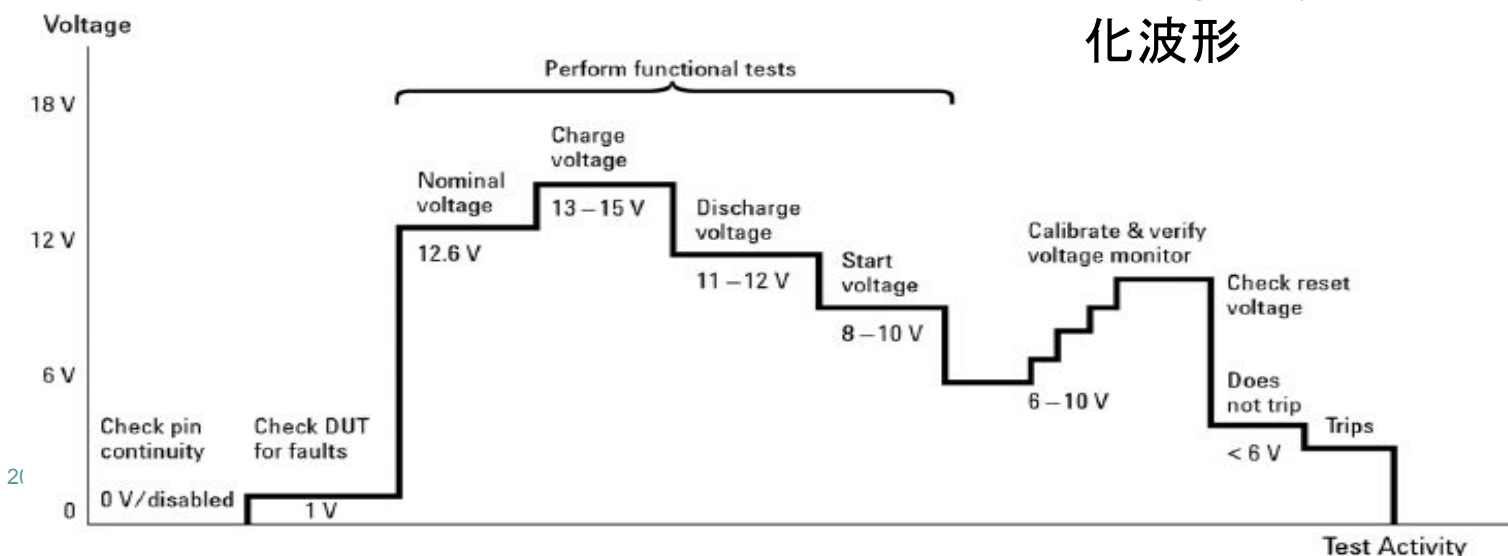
Voltage

化波形

Perform functional tests

18 V

12 V

6 V

0

Check pin continuity

0 V/disabled

Check DUT for faults

1 V

Nominal voltage

12.6 V

Charge voltage

13 – 15 V

Discharge voltage

11 – 12 V

Start voltage

8 – 10 V

Calibrate & verify voltage monitor

6 – 10 V

Check reset voltage

Does not trip

< 6 V

Trips

2(

Test Activity